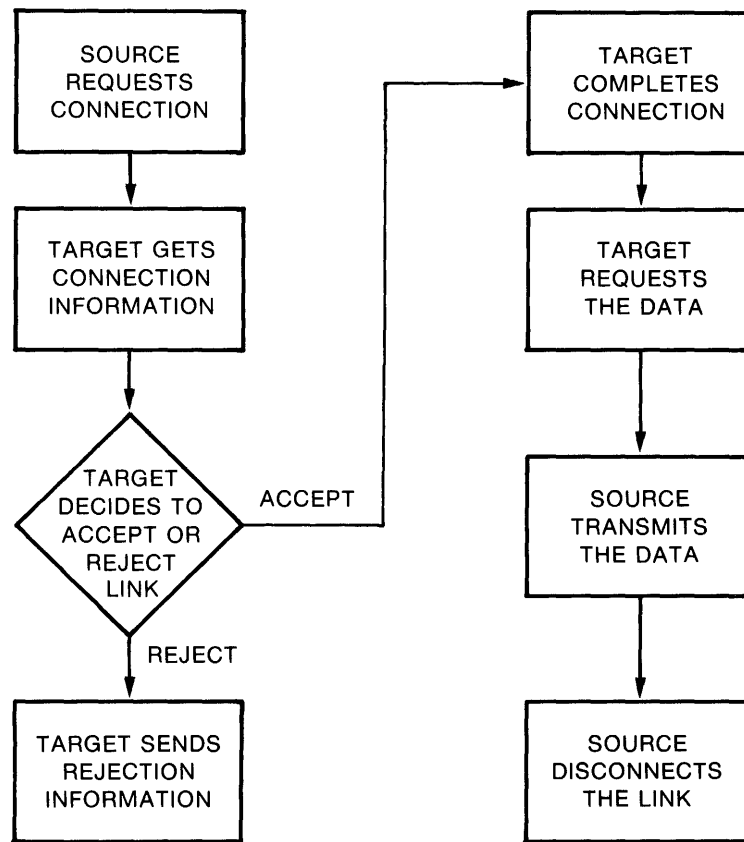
SOURCE REQUESTS CONNECTION

TARGET GETS CONNECTION INFORMATION

TARGET DECIDES TO ACCEPT OR REJECT LINK

ACCEPT

REJECT

TARGET SENDS REJECTION INFORMATION

TARGET COMPLETES CONNECTION

TARGET REQUESTS THE DATA

SOURCE TRANSMITS THE DATA

SOURCE DISCONNECTS THE LINK